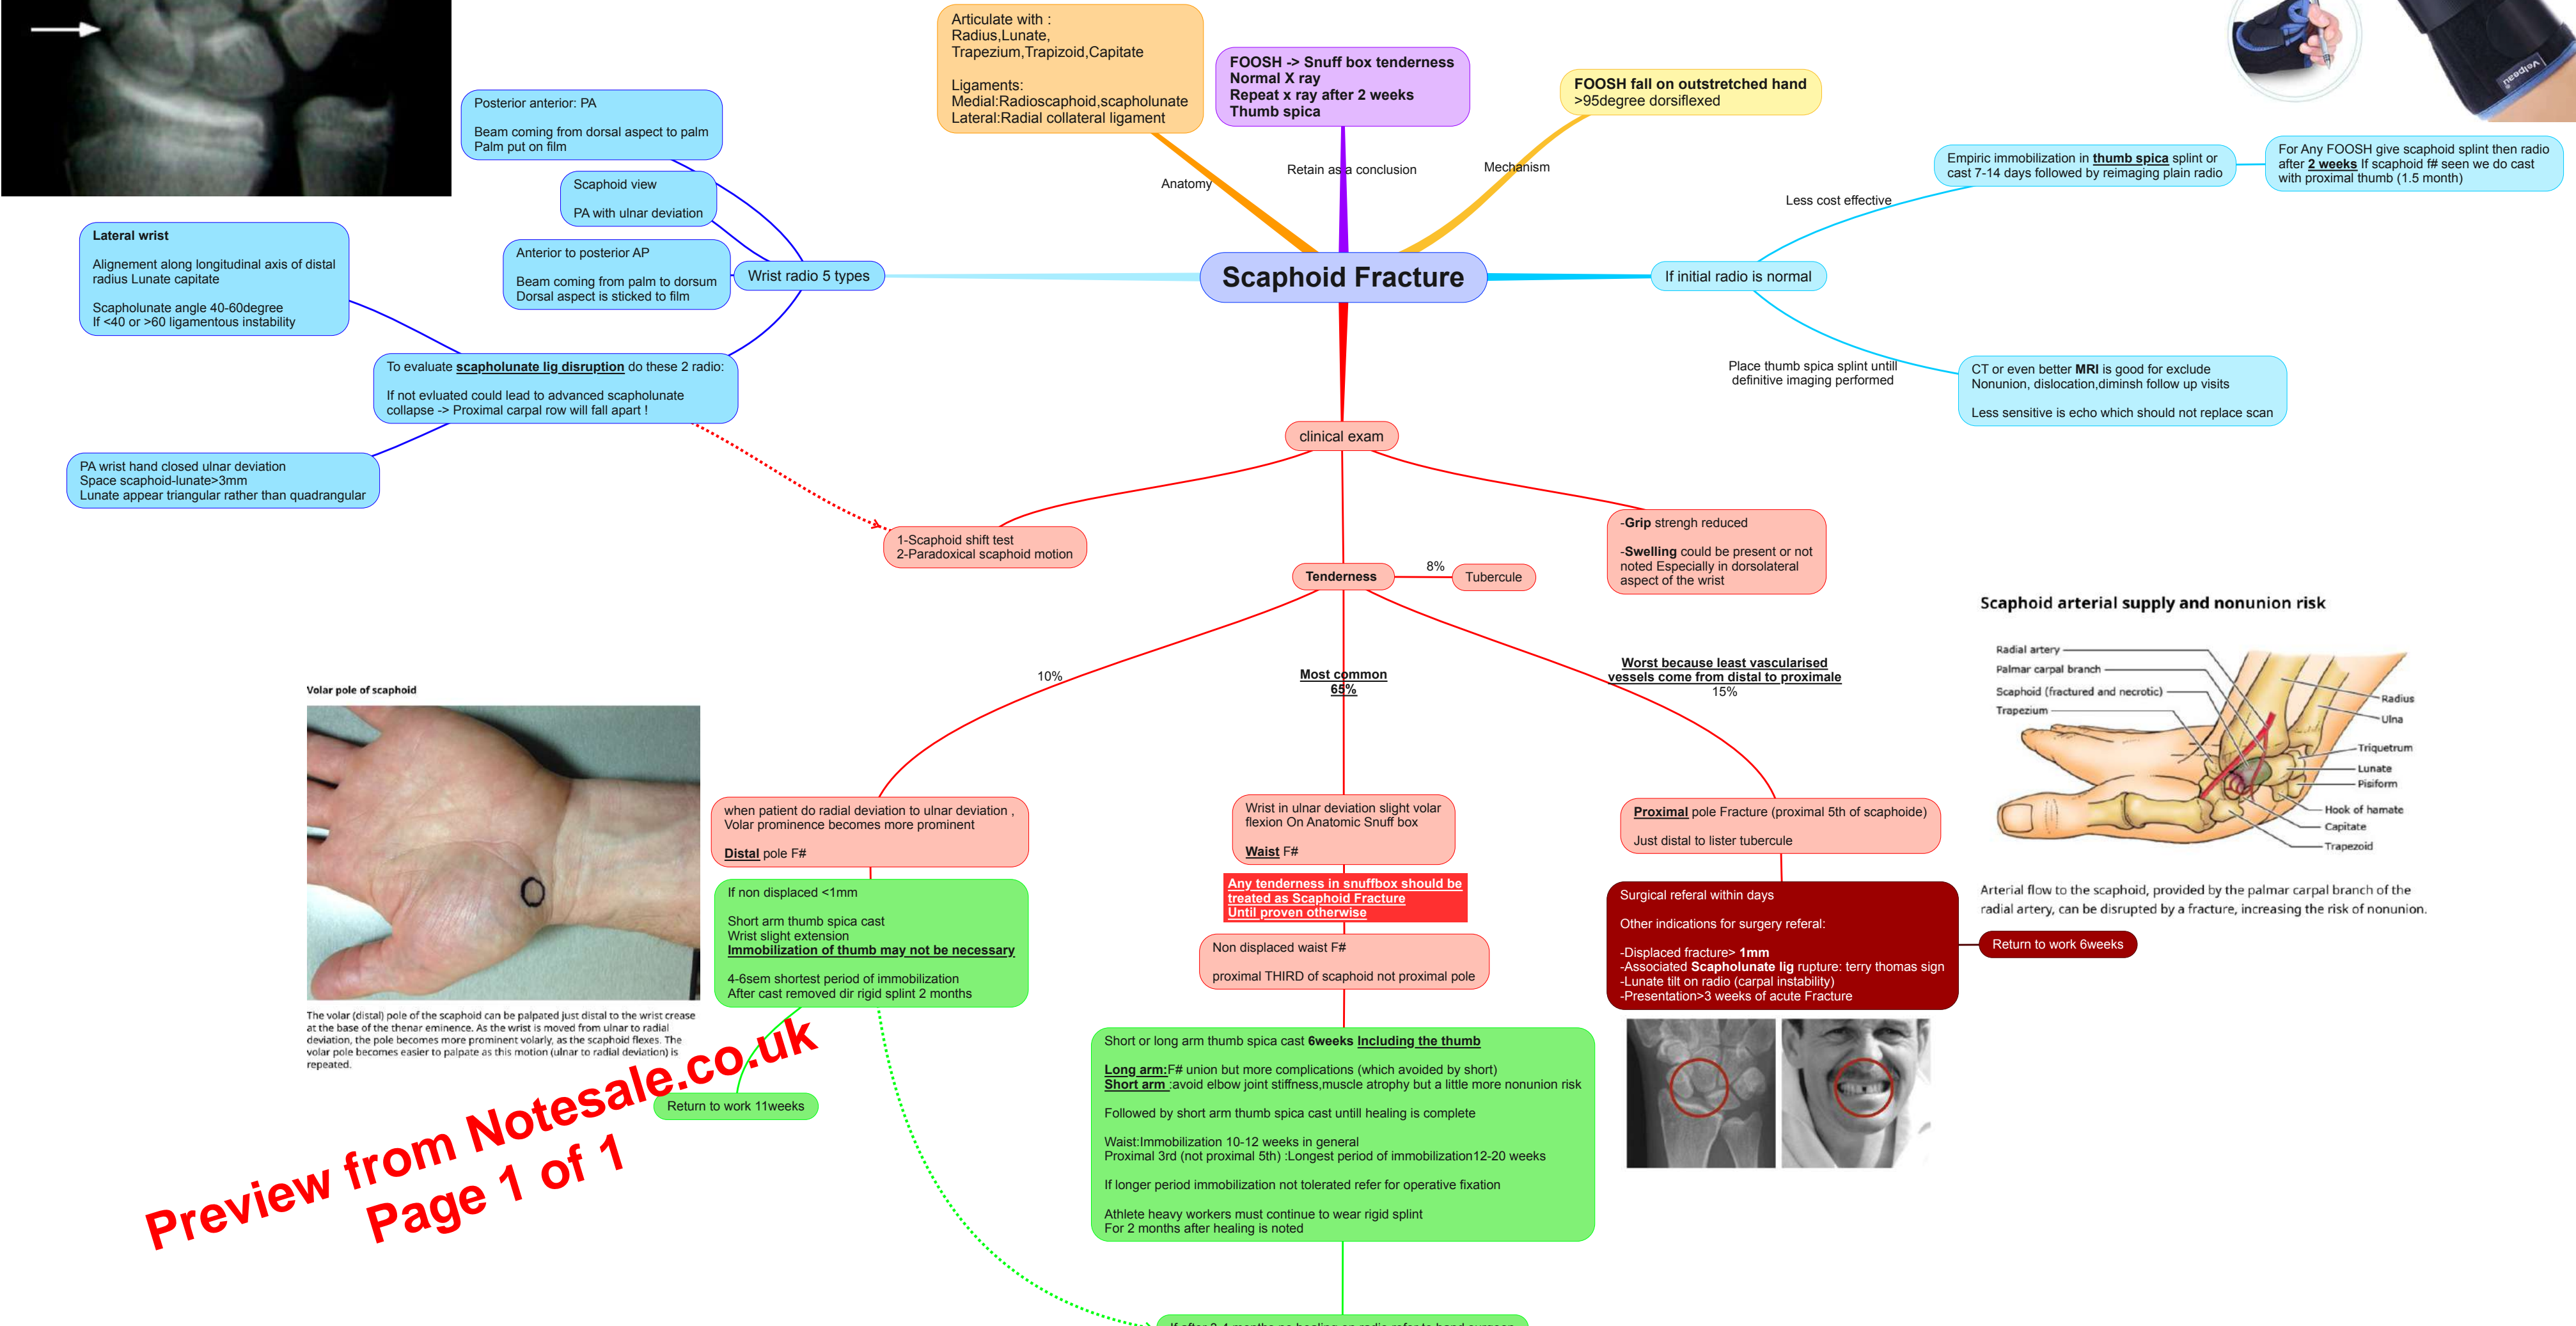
Scaphoid Fracture

Articulate with :
Radius,Lunate,
Trapezium,Trapizoid,Capitate

Ligaments:
Medial:Radioscaphoid,scapholunate
Lateral:Radial collateral ligament

Anatomy

FOOSH -> Snuff box tenderness
Normal X ray
Repeat x ray after 2 weeks
Thumb spica

Retain as a conclusion

FOOSH fall on outstretched hand
>95degree dorsiflexed

Mechanism

Posterior anterior: PA

Beam coming from dorsal aspect to palm
Palm put on film

Scaphoid view

PA with ulnar deviation

Anterior to posterior AP

Beam coming from palm to dorsum
Dorsal aspect is sticked to film

Wrist radio 5 types

Lateral wrist

Alignement along longitudinal axis of distal radius Lunate capitate

Scapholunate angle 40-60degree
If <40 or >60 ligamentous instability

To evaluate scapholunate lig disruption do these 2 radio:

If not evluated could lead to advanced scapholunate collapse -> Proximal carpal row will fall apart !

PA wrist hand closed ulnar deviation
Space scaphoid-lunate>3mm
Lunate appear triangular rather than quadrangular

If initial radio is normal

Less cost effective

Empiric immobilization in thumb spica splint or cast 7-14 days followed by reimaging plain radio

For Any FOOSH give scaphoid splint then radio after 2 weeks If scaphoid f# seen we do cast with proximal thumb (1.5 month)

Place thumb spica splint untill definitive imaging performed

CT or even better MRI is good for exclude Nonunion, dislocation,diminsh follow up visits

Less sensitive is echo which should not replace scan

clinical exam

1-Scaphoid shift test
2-Paradoxical scaphoid motion

-Grip strengh reduced

-Swelling could be present or not noted Especially in dorsolateral aspect of the wrist

Tenderness

8%

Tubercule

10%

Most common
65%

Worst because least vascularised vessels come from distal to proximale
15%

Scaphoid arterial supply and nonunion risk

Radial artery
Palmar carpal branch
Scaphoid (fractured and necrotic)
Trapezium
Radius
Ulna
Triquetrum
Lunate
Pisiform
Hook of hamate
Capitate
Trapezoid

Arterial flow to the scaphoid, provided by the palmar carpal branch of the radial artery, can be disrupted by a fracture, increasing the risk of nonunion.

Volar pole of scaphoid

The volar (distal) pole of the scaphoid can be palpated just distal to the wrist crease at the base of the thenar eminence. As the wrist is moved from ulnar to radial deviation, the pole becomes more prominent volarly, as the scaphoid flexes. The volar pole becomes easier to palpate as this motion (ulnar to radial deviation) is repeated.

when patient do radial deviation to ulnar deviation , Volar prominence becomes more prominent

Distal pole F#

If non displaced <1mm

Short arm thumb spica cast
Wrist slight extension
Immobilization of thumb may not be necessary

4-6sem shortest period of immobilization
After cast removed dir rigid splint 2 months

Return to work 11weeks

Wrist in ulnar deviation slight volar flexion On Anatomic Snuff box

Waist F#

Any tenderness in snuffbox should be treated as Scaphoid Fracture
Until proven otherwise

Non displaced waist F#

proximal THIRD of scaphoid not proximal pole

Proximal pole Fracture (proximal 5th of scaphoide)

Just distal to lister tubercule

Surgical referal within days

Other indications for surgery referal:

-Displaced fracture> 1mm
-Associated Scapholunate lig rupture: terry thomas sign
-Lunate tilt on radio (carpal instability)
-Presentation>3 weeks of acute Fracture

Return to work 6weeks

Short or long arm thumb spica cast 6weeks Including the thumb

Long arm:F# union but more complications (which avoided by short)
Short arm :avoid elbow joint stiffness,muscle atrophy but a little more nonunion risk

Followed by short arm thumb spica cast untill healing is complete

Waist:Immobilization 10-12 weeks in general
Proximal 3rd (not proximal 5th) :Longest period of immobilization12-20 weeks

If longer period immobilization not tolerated refer for operative fixation

Athlete heavy workers must continue to wear rigid splint
For 2 months after healing is noted

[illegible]

Preview from Notesale.co.uk
Page 1 of 1